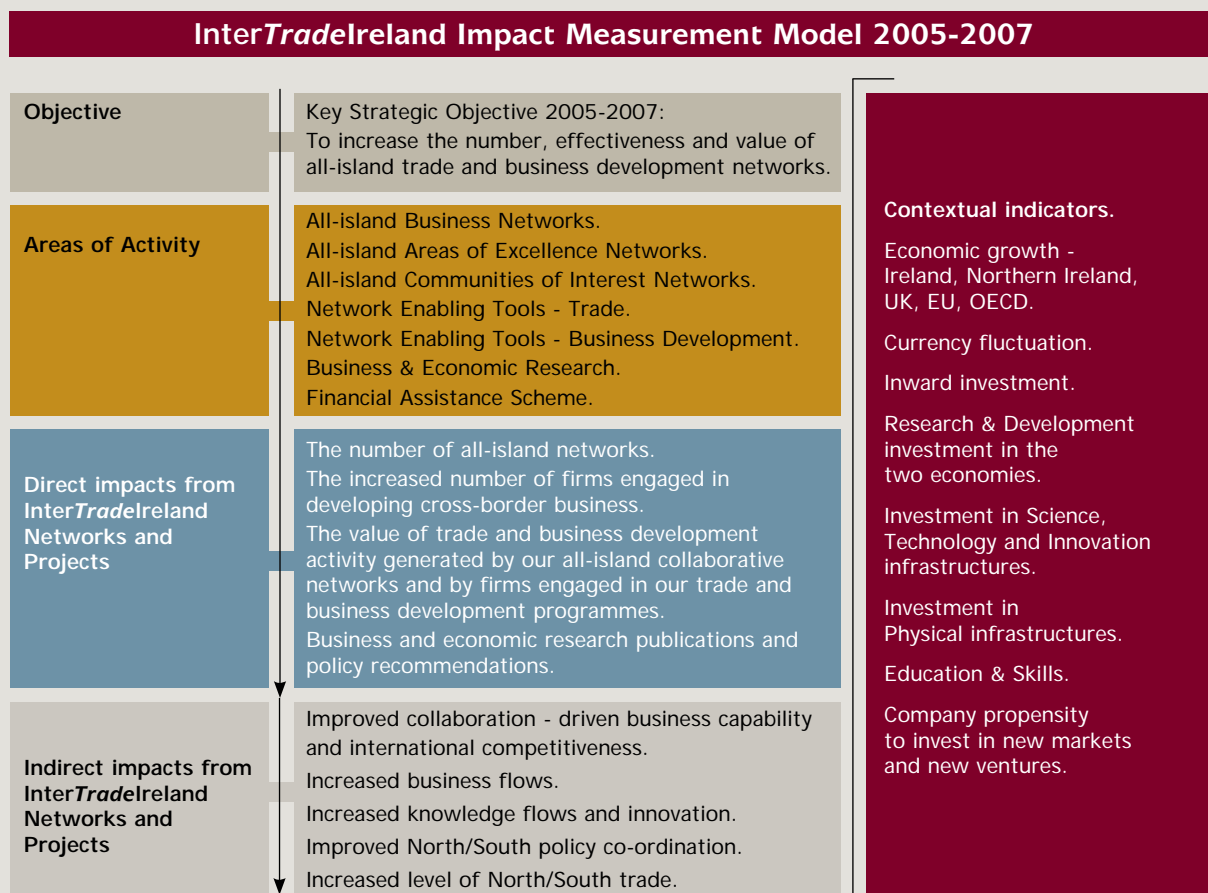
InterTradeIreland Impact Measurement Model 2005-2007

Objective

Key Strategic Objective 2005-2007:
To increase the number, effectiveness and value of all-island trade and business development networks.

Areas of Activity

All-island Business Networks.
All-island Areas of Excellence Networks.
All-island Communities of Interest Networks.
Network Enabling Tools - Trade.
Network Enabling Tools - Business Development.
Business & Economic Research.
Financial Assistance Scheme.

Direct impacts from InterTradeIreland Networks and Projects

The number of all-island networks.
The increased number of firms engaged in developing cross-border business.
The value of trade and business development activity generated by our all-island collaborative networks and by firms engaged in our trade and business development programmes.
Business and economic research publications and policy recommendations.

Indirect impacts from InterTradeIreland Networks and Projects

Improved collaboration - driven business capability and international competitiveness.
Increased business flows.
Increased knowledge flows and innovation.
Improved North/South policy co-ordination.
Increased level of North/South trade.

Contextual indicators.

Economic growth - Ireland, Northern Ireland, UK, EU, OECD.

Currency fluctuation.

Inward investment.

Research & Development investment in the two economies.

Investment in Science, Technology and Innovation infrastructures.

Investment in Physical infrastructures.

Education & Skills.

Company propensity to invest in new markets and new ventures.